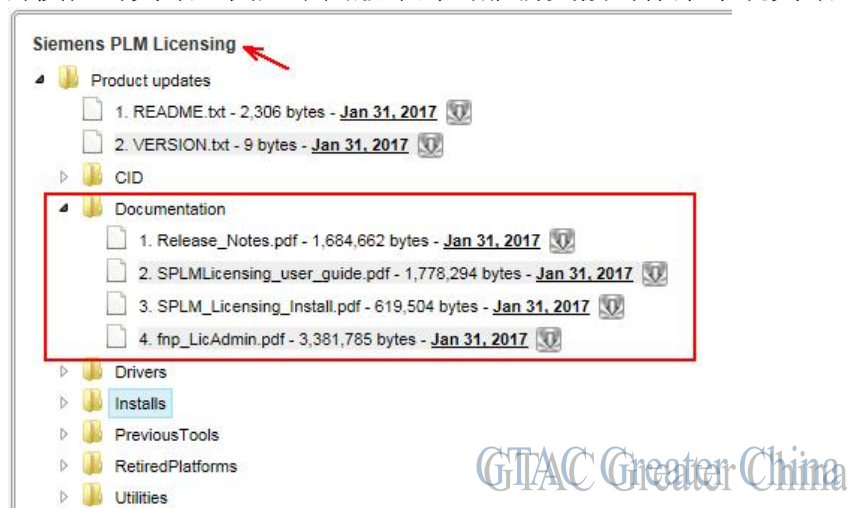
Siemens PLM Licensing

Product updates

1. README.txt - 2,306 bytes - Jan 31, 2017

2. VERSION.txt - 9 bytes - Jan 31, 2017

CID

Documentation

1. Release_Notes.pdf - 1,684,662 bytes - Jan 31, 2017

2. SPLMLicensing_user_guide.pdf - 1,778,294 bytes - Jan 31, 2017

3. SPLM_Licensing_Install.pdf - 619,504 bytes - Jan 31, 2017

4. fnp_LicAdmin.pdf - 3,381,785 bytes - Jan 31, 2017

Drivers

Installs

PreviousTools

RetiredPlatforms

Utilities

GTAC Greater China